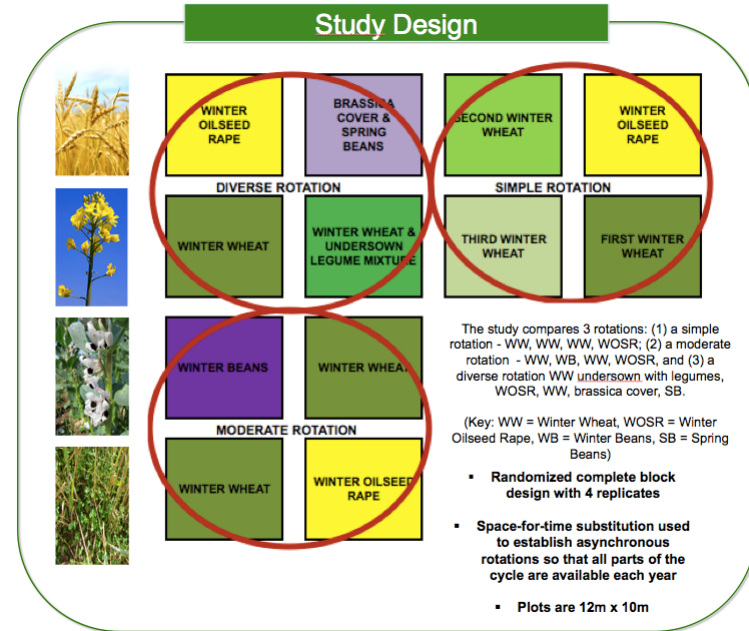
Study Design

WINTER OILSEED RAPE

BRASSICA COVER & SPRING BEANS

DIVERSE ROTATION

WINTER WHEAT

WINTER WHEAT & UNDERSOWN LEGUME MIXTURE

SECOND WINTER WHEAT

WINTER OILSEED RAPE

SIMPLE ROTATION

THIRD WINTER WHEAT

FIRST WINTER WHEAT

WINTER BEANS

WINTER WHEAT

MODERATE ROTATION

WINTER WHEAT

WINTER OILSEED RAPE

The study compares 3 rotations: (1) a simple rotation - WW, WW, WW, WOSR; (2) a moderate rotation - WW, WB, WW, WOSR, and (3) a diverse rotation WW undersown with legumes, WOSR, WW, brassica cover, SB.

(Key: WW = Winter Wheat, WOSR = Winter Oilseed Rape, WB = Winter Beans, SB = Spring Beans)

▪ Randomized complete block design with 4 replicates

▪ Space-for-time substitution used to establish asynchronous rotations so that all parts of the cycle are available each year

▪ Plots are 12m x 10m